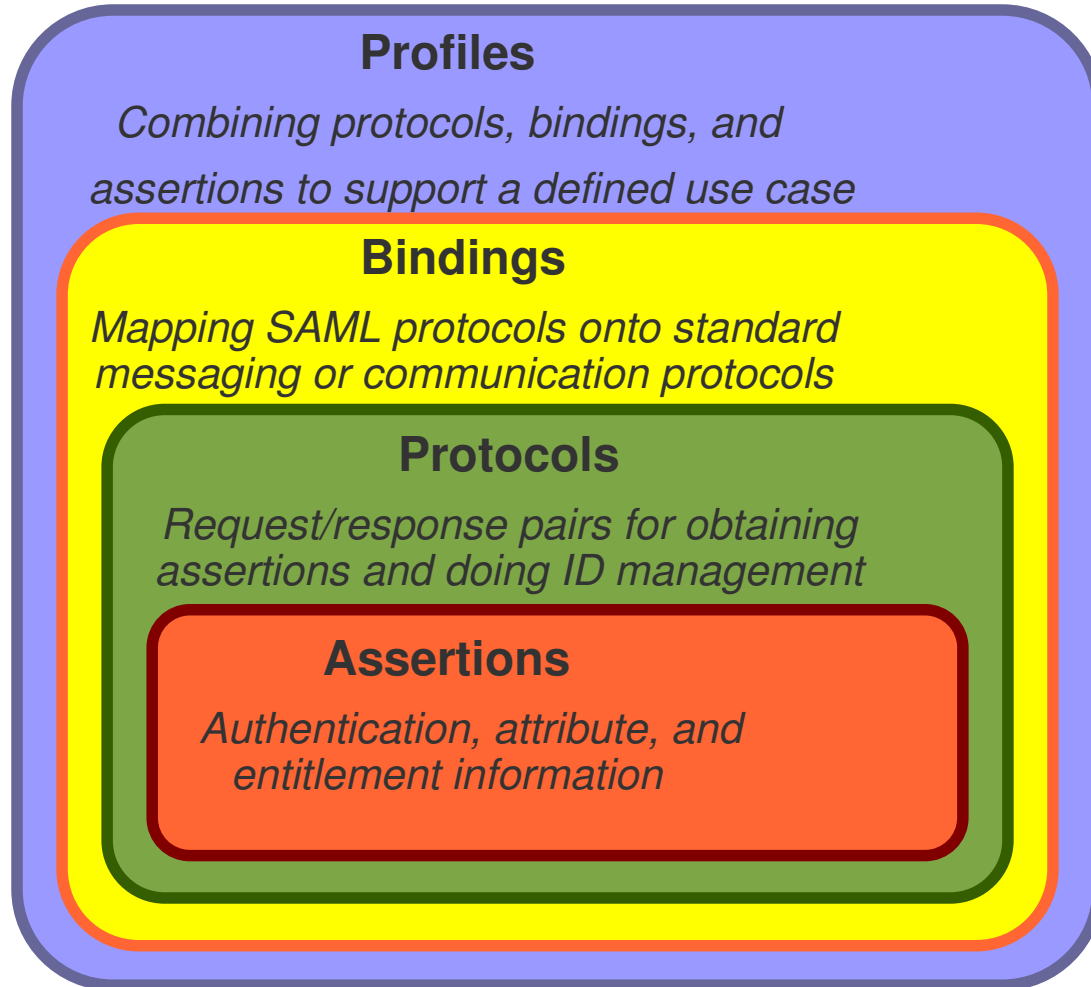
Profiles

Combining protocols, bindings, and assertions to support a defined use case

Bindings

Mapping SAML protocols onto standard messaging or communication protocols

Protocols

Request/response pairs for obtaining assertions and doing ID management

Assertions

Authentication, attribute, and entitlement information